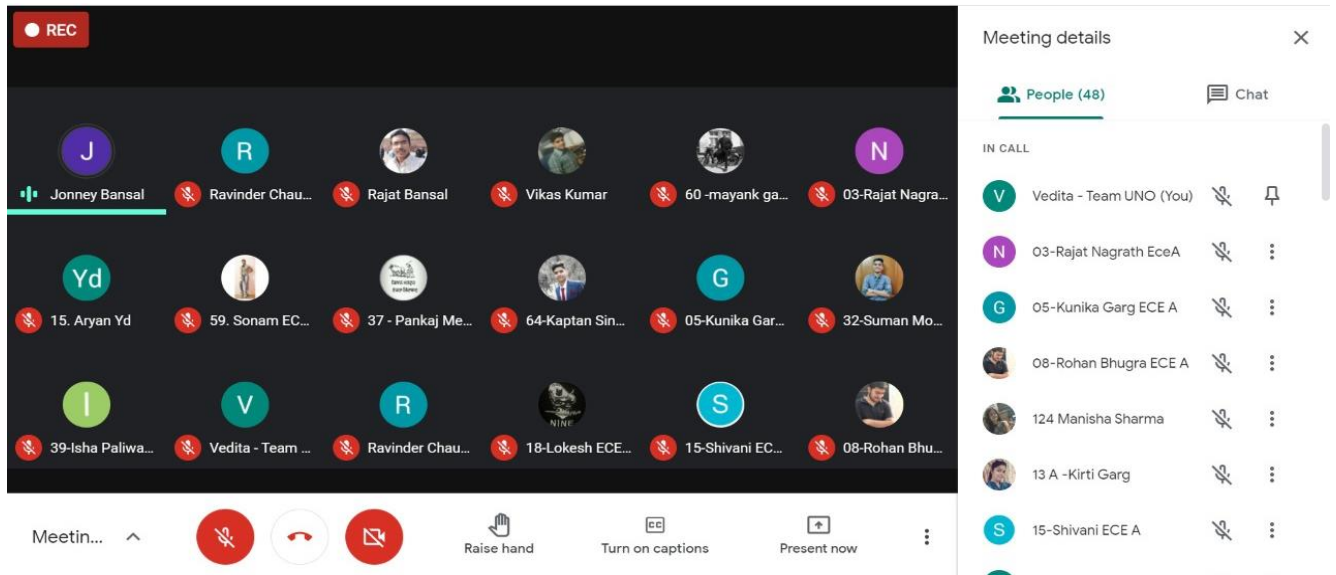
REC

J
Jonney Bansal

R
Ravinder Chau...

Rajat Bansal

Vikas Kumar

60 -mayank ga...

N
03-Rajat Nagra...

Yd
15. Aryan Yd

59. Sonam EC...

37 - Pankaj Me...

64-Kaptan Sin...

G
05-Kunika Gar...

32-Suman Mo...

I
39-Isha Paliwa...

V
Vedita - Team ...

R
Ravinder Chau...

NINE
18-Lokesh ECE...

S
15-Shivani EC...

08-Rohan Bhu...

Meetin...

Raise hand

CC
Turn on captions

Present now

Meeting details

People (48)

Chat

IN CALL

V
Vedita - Team UNO (You)

N
03-Rajat Nagrath EceA

G
05-Kunika Garg ECE A

08-Rohan Bhugra ECE A

124 Manisha Sharma

13 A -Kirti Garg

S
15-Shivani ECE A